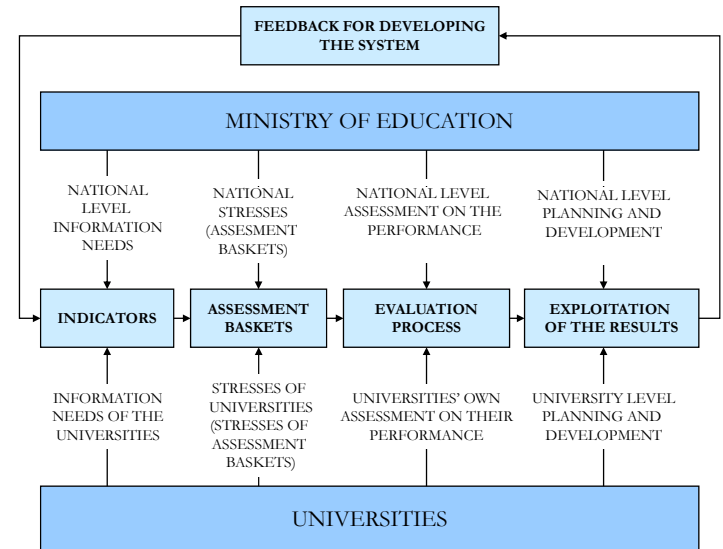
FEEDBACK FOR DEVELOPING THE SYSTEM

MINISTRY OF EDUCATION

NATIONAL LEVEL INFORMATION NEEDS

NATIONAL STRESSES (ASSESMENT BASKETS)

NATIONAL LEVEL ASSESSMENT ON THE PERFORMANCE

NATIONAL LEVEL PLANNING AND DEVELOPMENT

INDICATORS

ASSESSMENT BASKETS

EVALUATION PROCESS

EXPLOITATION OF THE RESULTS

INFORMATION NEEDS OF THE UNIVERSITIES

STRESSES OF UNIVERSITIES (STRESSES OF ASSESSMENT BASKETS)

UNIVERSITIES' OWN ASSESSMENT ON THEIR PERFORMANCE

UNIVERSITY LEVEL PLANNING AND DEVELOPMENT

UNIVERSITIES